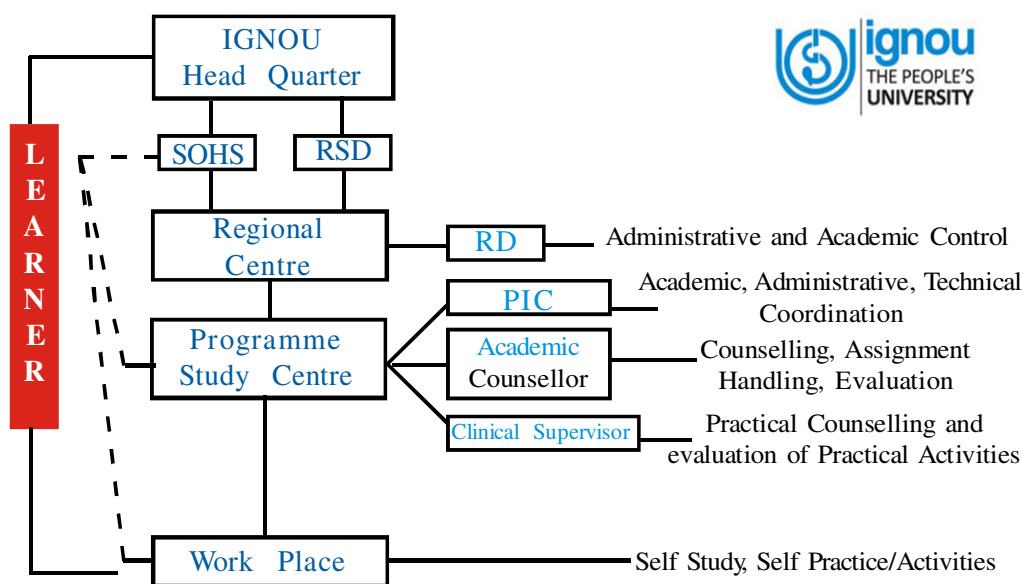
IGNOU
Head Quarter

ignou
THE PEOPLE'S
UNIVERSITY

LEARNER

SOHS

RSD

Regional Centre

RD

Administrative and Academic Control

Programme Study Centre

PIC

Academic, Administrative, Technical Coordination

Academic Counsellor

Counselling, Assignment Handling, Evaluation

Clinical Supervisor

Practical Counselling and evaluation of Practical Activities

Work Place

Self Study, Self Practice/Activities